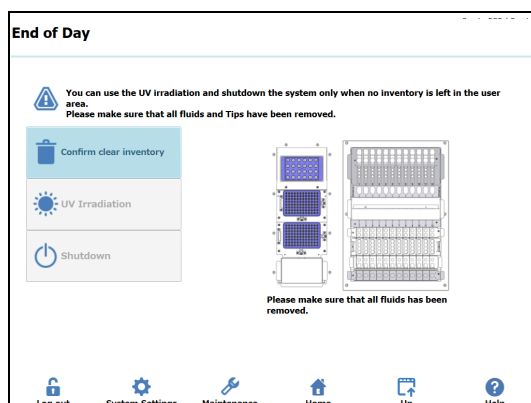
End of Day

You can use the UV irradiation and shutdown the system only when no inventory is left in the user area.
Please make sure that all fluids and Tips have been removed.

Confirm clear inventory

UV Irradiation

Shutdown

Please make sure that all fluids has been removed.

Log out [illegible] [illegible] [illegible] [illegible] Help